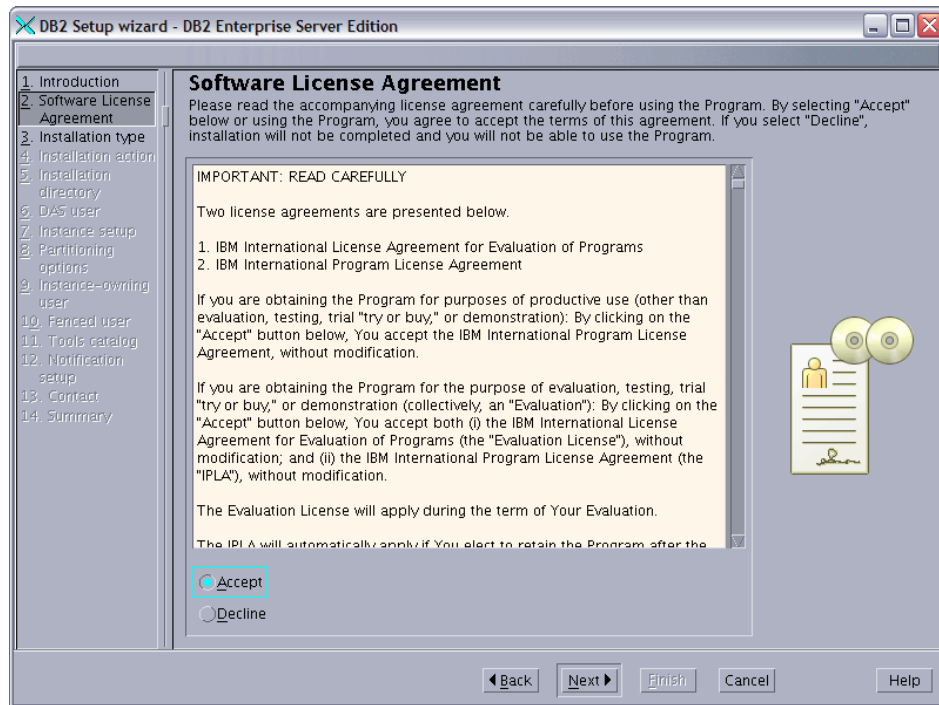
DB2 Setup wizard - DB2 Enterprise Server Edition

1. Introduction
2. Software License Agreement
3. Installation type
4. Installation action
5. Installation directory
6. DAS user
7. Instance setup
8. Partitioning options
9. Instance-owning user
10. Fenced user
11. Tools catalog
12. Notification setup
13. Contact
14. Summary

Software License Agreement
Please read the accompanying license agreement carefully before using the Program. By selecting "Accept" below or using the Program, you agree to accept the terms of this agreement. If you select "Decline", installation will not be completed and you will not be able to use the Program.

IMPORTANT: READ CAREFULLY

Two license agreements are presented below.

1. IBM International License Agreement for Evaluation of Programs
2. IBM International Program License Agreement

If you are obtaining the Program for purposes of productive use (other than evaluation, testing, trial "try or buy," or demonstration): By clicking on the "Accept" button below, You accept the IBM International Program License Agreement, without modification.

If you are obtaining the Program for the purpose of evaluation, testing, trial "try or buy," or demonstration (collectively, an "Evaluation"): By clicking on the "Accept" button below, You accept both (i) the IBM International License Agreement for Evaluation of Programs (the "Evaluation License"), without modification; and (ii) the IBM International Program License Agreement (the "IPLA"), without modification.

The Evaluation License will apply during the term of Your Evaluation.

The IPLA will automatically apply if You elect to retain the Program after the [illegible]

Accept
Decline

Back
Next
Finish
Cancel
Help